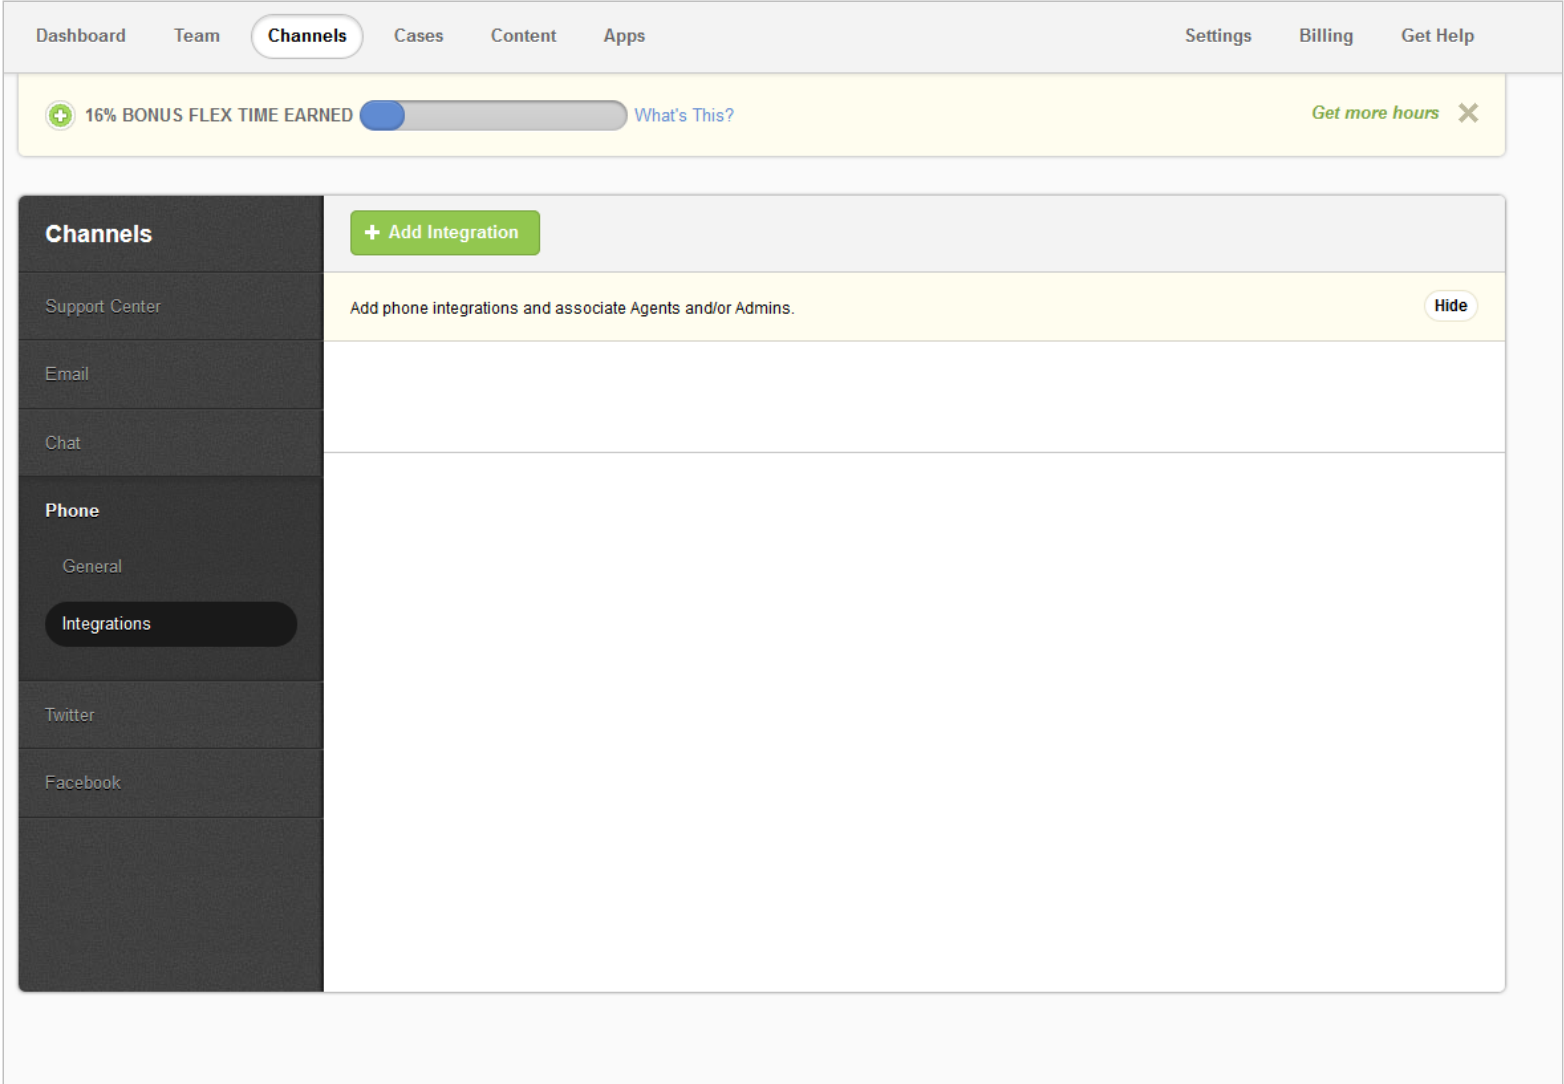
Dashboard Team Channels Cases Content Apps Settings Billing Get Help

16% BONUS FLEX TIME EARNED What's This? Get more hours

Channels

Support Center

Email

Chat

Phone

General

Integrations

Twitter

Facebook

+ Add Integration

Add phone integrations and associate Agents and/or Admins.

Hide